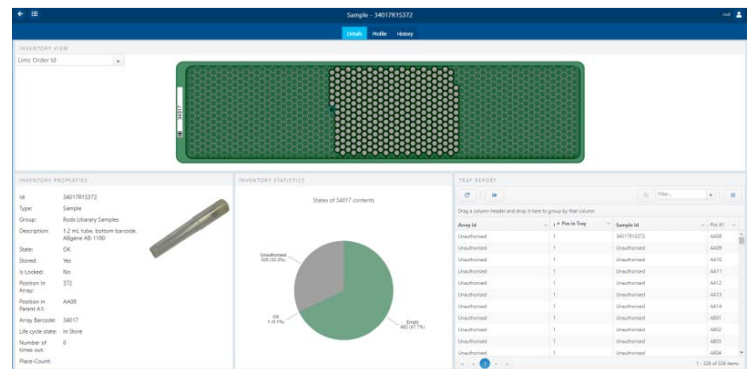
Sample - 34017R15372

Details Profile History

INVENTORY VIEW

Lims Order Id

34017

INVENTORY PROPERTIES

| Id: | 34017R15372 |
|---|---|
| Type: | Sample |
| Group: | Rods Libarary Samples |
| Description: | 1.2 mL tube, bottom barcode, Allgene AB-1180 |
| State: | OK |
| Stored: | Yes |
| Is Locked: | No |
| Position In Array: | 372 |
| Position in Parent A1: | AA08 |
| Array Barcode: | 34017 |
| Life cycle state: | In Store |
| Number of times out: | 0 |
| Place Count: | |

INVENTORY STATISTICS

States of 34017 contents

Unauthorised 328 (32.2%)

OK 1 (0.1%)

Empty 692 (67.7%)

TRAY REPORT

Drag a column header and drop it here to group by that column

Filter...

| Array Id | Pos in Tray | Sample Id | Pos A1 |
|---|---|---|---|
| Unauthorised | 1 | 34017R15372 | AA08 |
| Unauthorised | 1 | Unauthorised | AA09 |
| Unauthorised | 1 | Unauthorised | AA10 |
| Unauthorised | 1 | Unauthorised | AA11 |
| Unauthorised | 1 | Unauthorised | AA12 |
| Unauthorised | 1 | Unauthorised | AA13 |
| Unauthorised | 1 | Unauthorised | AA14 |
| Unauthorised | 1 | Unauthorised | AB01 |
| Unauthorised | 1 | Unauthorised | AB02 |
| Unauthorised | 1 | Unauthorised | AB03 |
| Unauthorised | 1 | Unauthorised | AB04 |

1

1 - 328 of 328 items